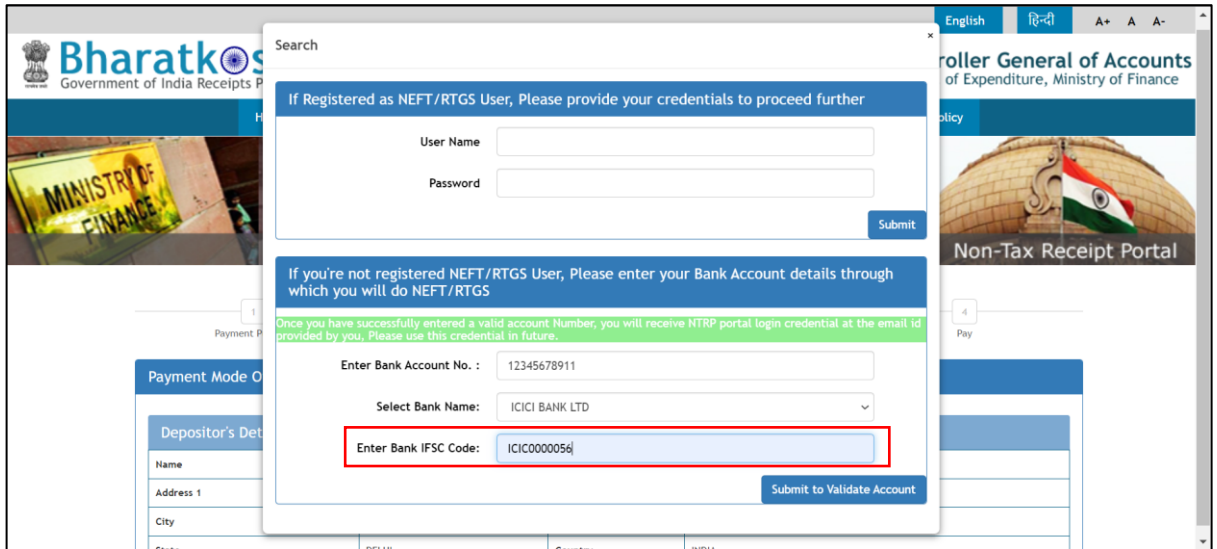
English हिन्दी A+ A A-

Bharatkos
Government of India Receipts P

roller General of Accounts
of Expenditure, Ministry of Finance

H

olicy

MINISTRY OF FINANCE

Non-Tax Receipt Portal

1
Payment P

4
Pay

Payment Mode O

Depositor's Det

Name
Address 1
City

Search

×

If Registered as NEFT/RTGS User, Please provide your credentials to proceed further

User Name

Password

Submit

If you're not registered NEFT/RTGS User, Please enter your Bank Account details through which you will do NEFT/RTGS

Once you have successfully entered a valid account Number, you will receive NTRP portal login credential at the email id provided by you. Please use this credential in future.

Enter Bank Account No. : 12345678911

Select Bank Name: ICICI BANK LTD

Enter Bank IFSC Code: ICIC0000056

Submit to Validate Account